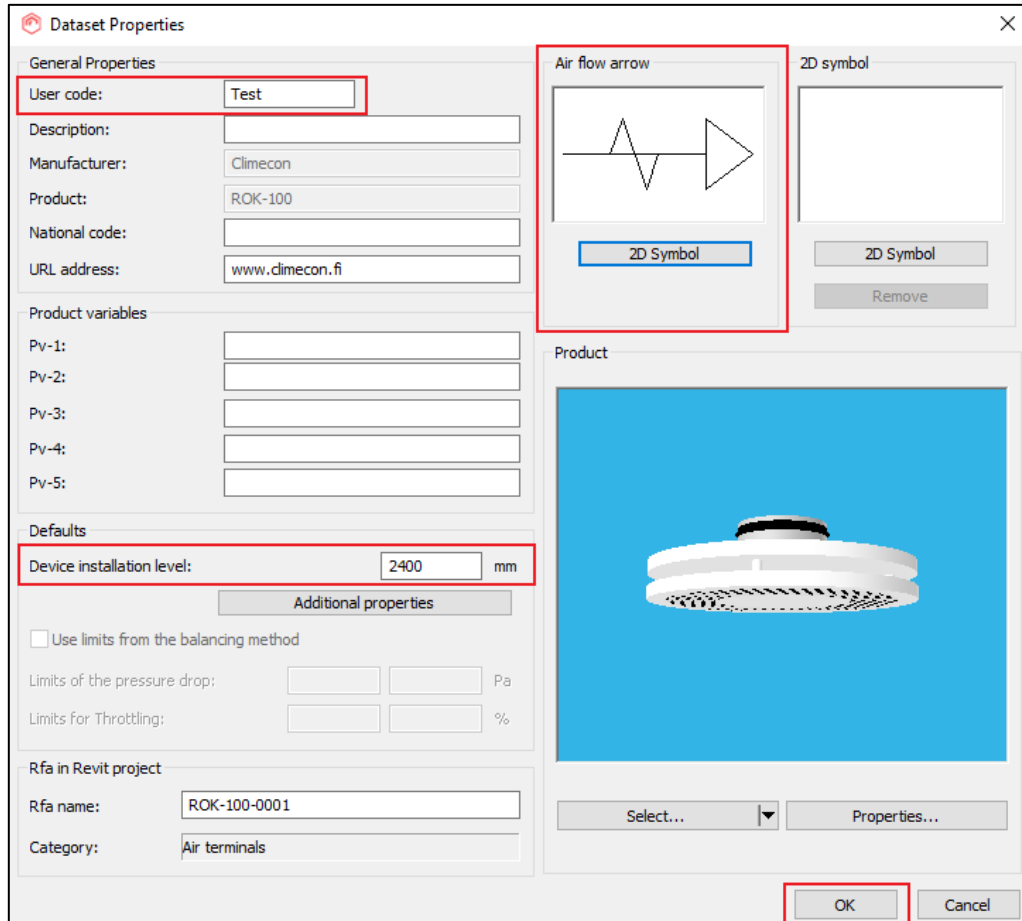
Dataset Properties

General Properties

User code: Test

Description:

Manufacturer: Climecon

Product: ROK-100

National code:

URL address: www.climecon.fi

Product variables

Pv-1:

Pv-2:

Pv-3:

Pv-4:

Pv-5:

Defaults

Device installation level: 2400 mm

Additional properties

Use limits from the balancing method

Limits of the pressure drop: Pa

Limits for Throttling: %

Rfa in Revit project

Rfa name: ROK-100-0001

Category: Air terminals

Air flow arrow

2D Symbol

2D symbol

2D Symbol

Remove

Product

Select...

Properties...

OK

Cancel